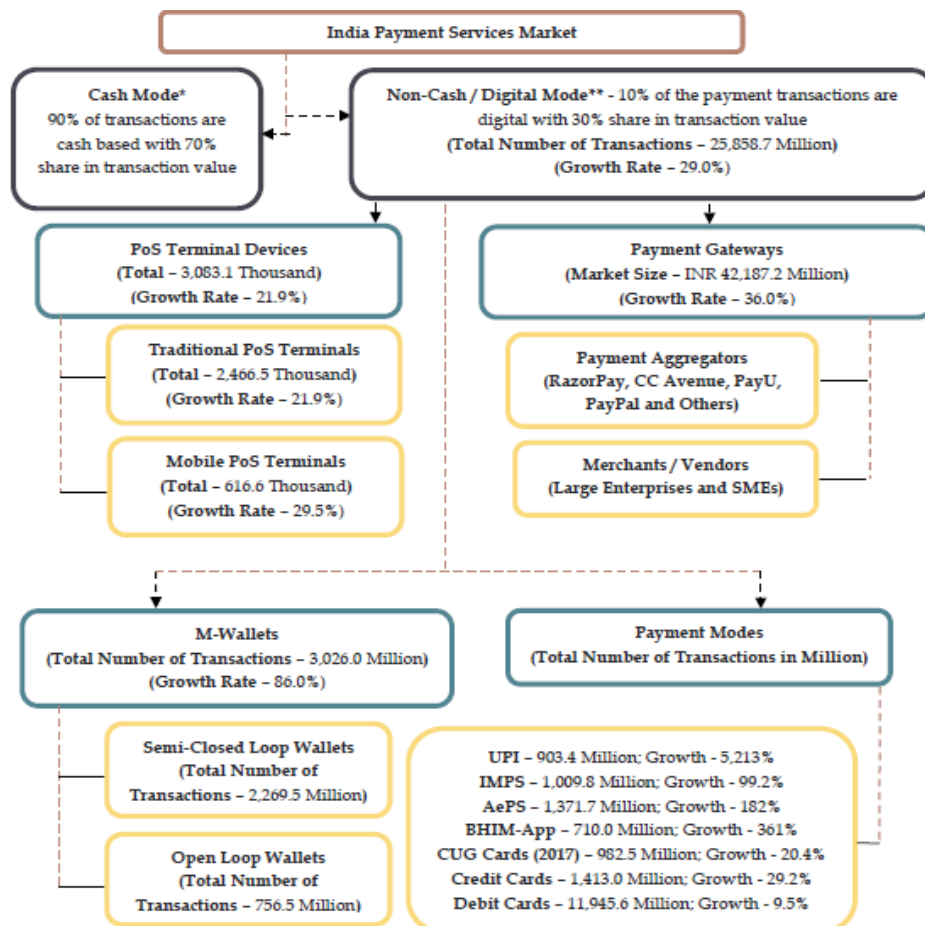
India Payment Services Market

Cash Mode*
90% of transactions are cash based with 70% share in transaction value

Non-Cash / Digital Mode** - 10% of the payment transactions are digital with 30% share in transaction value
(Total Number of Transactions – 25,858.7 Million)
(Growth Rate – 29.0%)

PoS Terminal Devices
(Total – 3,083.1 Thousand)
(Growth Rate – 21.9%)

Traditional PoS Terminals
(Total – 2,466.5 Thousand)
(Growth Rate – 21.9%)

Mobile PoS Terminals
(Total – 616.6 Thousand)
(Growth Rate – 29.5%)

Payment Gateways
(Market Size – INR 42,187.2 Million)
(Growth Rate – 36.0%)

Payment Aggregators
(RazorPay, CC Avenue, PayU, PayPal and Others)

Merchants / Vendors
(Large Enterprises and SMEs)

M-Wallets
(Total Number of Transactions – 3,026.0 Million)
(Growth Rate – 86.0%)

Semi-Closed Loop Wallets
(Total Number of Transactions – 2,269.5 Million)

Open Loop Wallets
(Total Number of Transactions – 756.5 Million)

Payment Modes
(Total Number of Transactions in Million)

UPI – 903.4 Million; Growth - 5,213%
IMPS – 1,009.8 Million; Growth - 99.2%
AePS – 1,371.7 Million; Growth - 182%
BHIM-App – 710.0 Million; Growth - 361%
CUG Cards (2017) – 982.5 Million; Growth - 20.4%
Credit Cards – 1,413.0 Million; Growth - 29.2%
Debit Cards – 11,945.6 Million; Growth - 9.5%